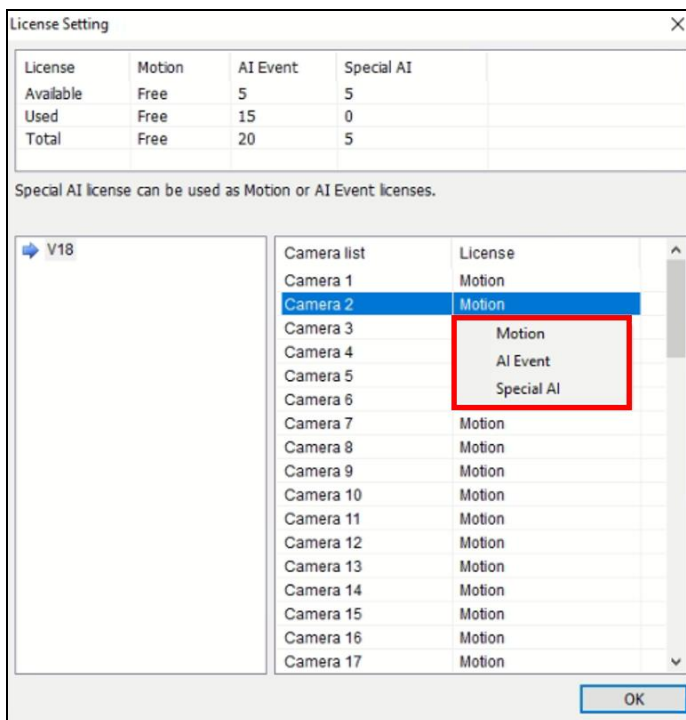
License Setting

| License | Motion | AI Event | Special AI |
|---|---|---|---|
| Available | Free | 5 | 5 |
| Used | Free | 15 | 0 |
| Total | Free | 20 | 5 |

Special AI license can be used as Motion or AI Event licenses.

V18

| Camera list | License |
|---|---|
| Camera 1 | Motion |
| Camera 2 | Motion |
| Camera 3 | |
| Camera 4 | |
| Camera 5 | |
| Camera 6 | |
| Camera 7 | Motion |
| Camera 8 | Motion |
| Camera 9 | Motion |
| Camera 10 | Motion |
| Camera 11 | Motion |
| Camera 12 | Motion |
| Camera 13 | Motion |
| Camera 14 | Motion |
| Camera 15 | Motion |
| Camera 16 | Motion |
| Camera 17 | Motion |

Motion
AI Event
Special AI

OK